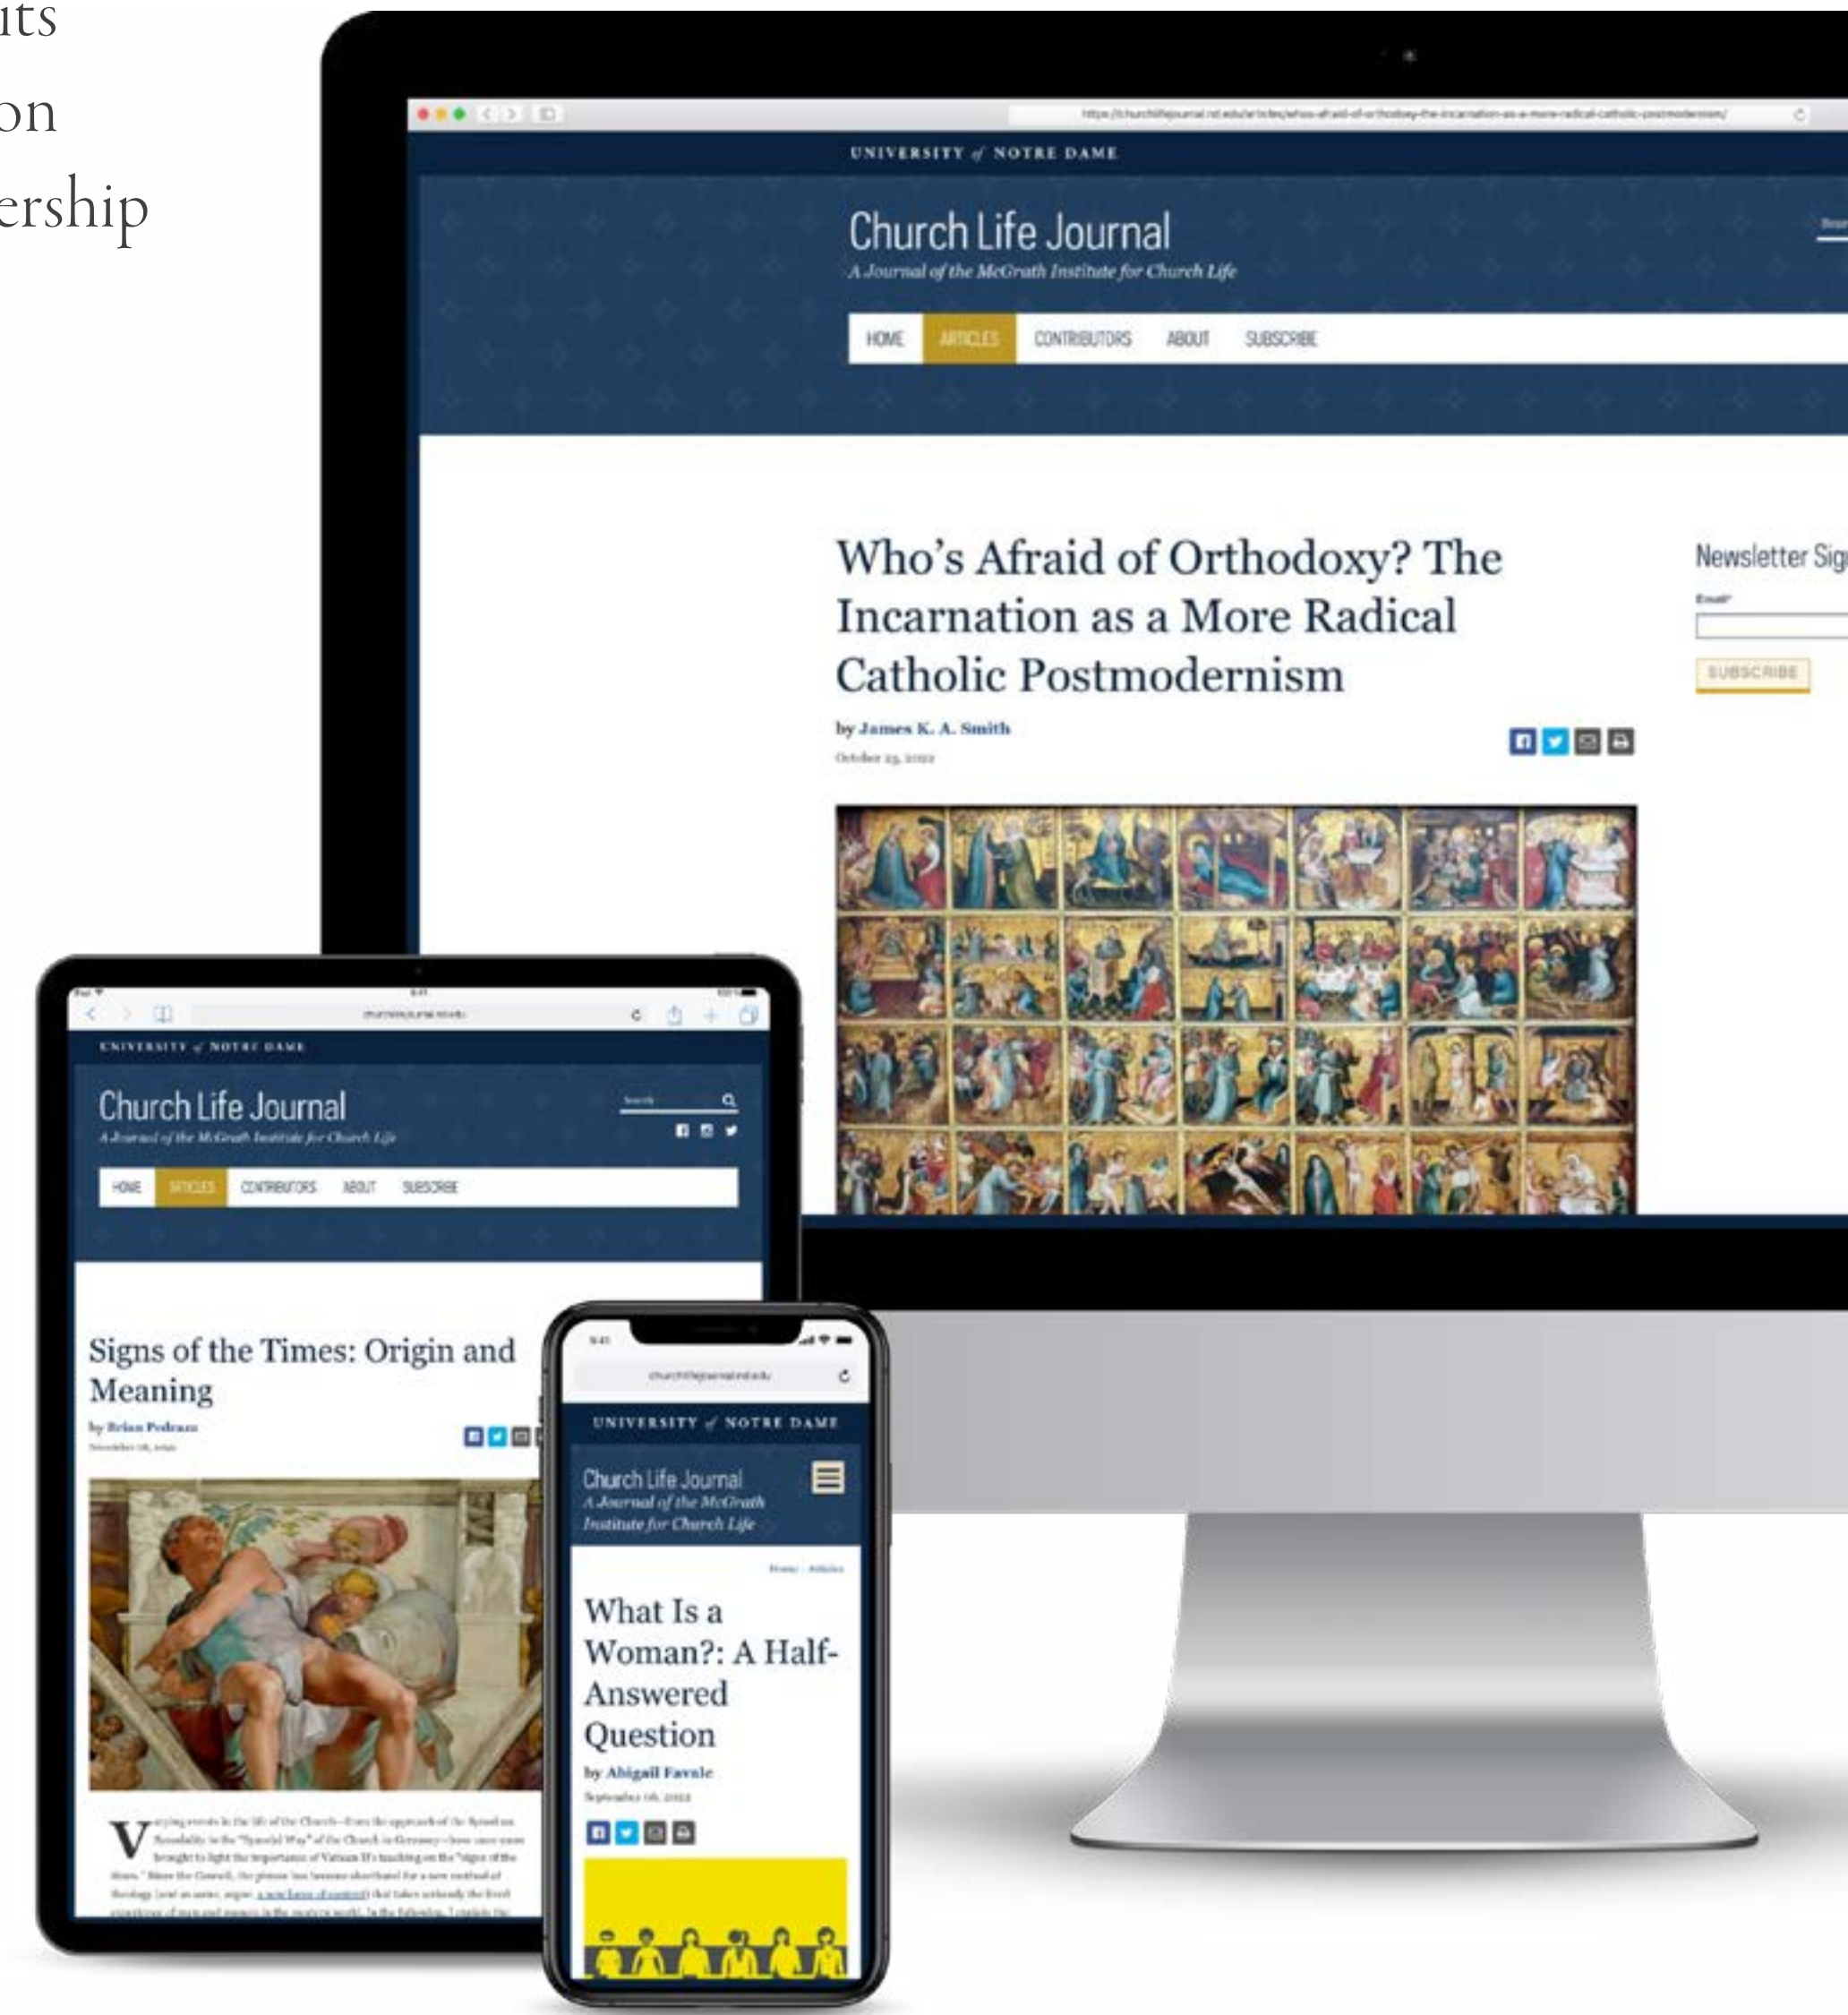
its
on
ership

https://churchlifejournal.nd.edu/articles/whos-afraid-of-orthodoxy-the-incarnation-as-a-more-radical-catholic-postmodernism/

UNIVERSITY of NOTRE DAME

Church Life Journal
A Journal of the McGrath Institute for Church Life

HOME ARTICLES CONTRIBUTORS ABOUT SUBSCRIBE

Who's Afraid of Orthodoxy? The Incarnation as a More Radical Catholic Postmodernism

by James K. A. Smith
October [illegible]

Newsletter Sig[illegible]
Email*
SUBSCRIBE

churchlifejournal.nd.edu

UNIVERSITY of NOTRE DAME

Church Life Journal
A Journal of the McGrath Institute for Church Life
Search

HOME ARTICLES CONTRIBUTORS ABOUT SUBSCRIBE

Signs of the Times: Origin and Meaning
by Brian Pedraza
November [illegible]

V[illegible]

9:41
churchlifejournal.nd.edu

UNIVERSITY of NOTRE DAME

Church Life Journal
A Journal of the McGrath Institute for Church Life

Home · Articles

What Is a Woman?: A Half-Answered Question
by Abigail Favale
September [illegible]